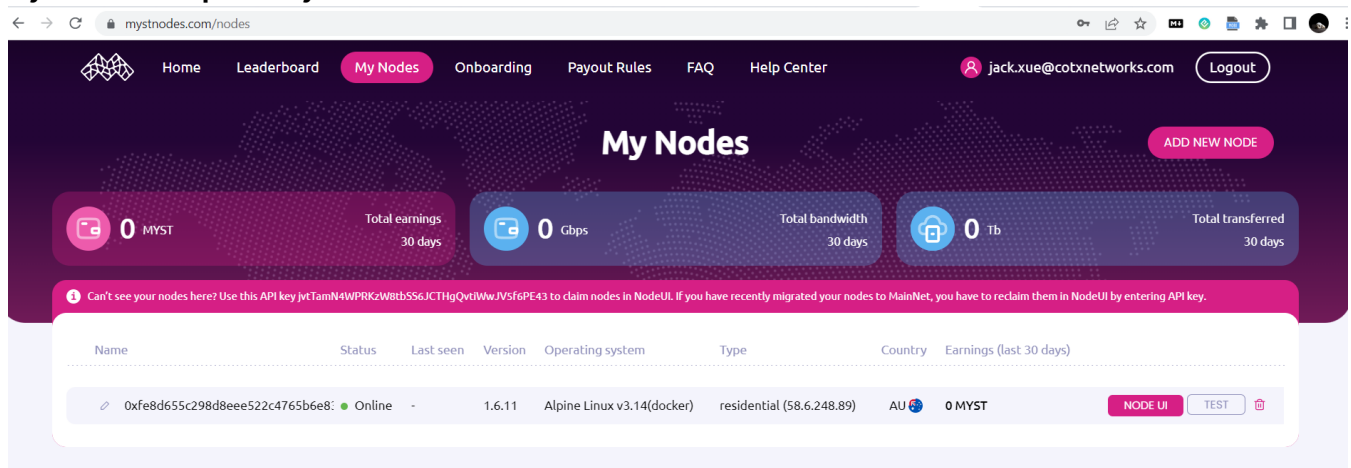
mystnodes.com/nodes

Home Leaderboard My Nodes Onboarding Payout Rules FAQ Help Center

jack.xue@cotxnetworks.com Logout

My Nodes

ADD NEW NODE

0 MYST Total earnings 30 days

0 Gbps Total bandwidth 30 days

0 Tb Total transferred 30 days

Can't see your nodes here? Use this API key jvtTamN4WPRKzW8tbSS6JCTHgQvtIWwJVSf6PE43 to claim nodes in NodeUI. If you have recently migrated your nodes to MainNet, you have to reclaim them in NodeUI by entering API key.

| Name | Status | Last seen | Version | Operating system | Type | Country | Earnings (last 30 days) | |
|---|---|---|---|---|---|---|---|---|
| 0xfe8d655c298d8eee522c4765b6e8 | Online | - | 1.6.11 | Alpine Linux v3.14(docker) | residential (58.6.248.89) | AU | 0 MYST | NODE UI TEST |